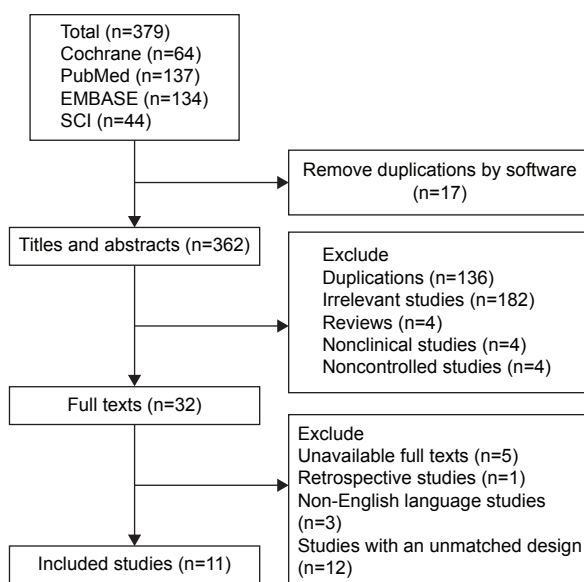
Total (n=379)
Cochrane (n=64)
PubMed (n=137)
EMBASE (n=134)
SCI (n=44)

Remove duplications by software (n=17)

Titles and abstracts (n=362)

Exclude
Duplications (n=136)
Irrelevant studies (n=182)
Reviews (n=4)
Nonclinical studies (n=4)
Noncontrolled studies (n=4)

Full texts (n=32)

Exclude
Unavailable full texts (n=5)
Retrospective studies (n=1)
Non-English language studies (n=3)
Studies with an unmatched design (n=12)

Included studies (n=11)